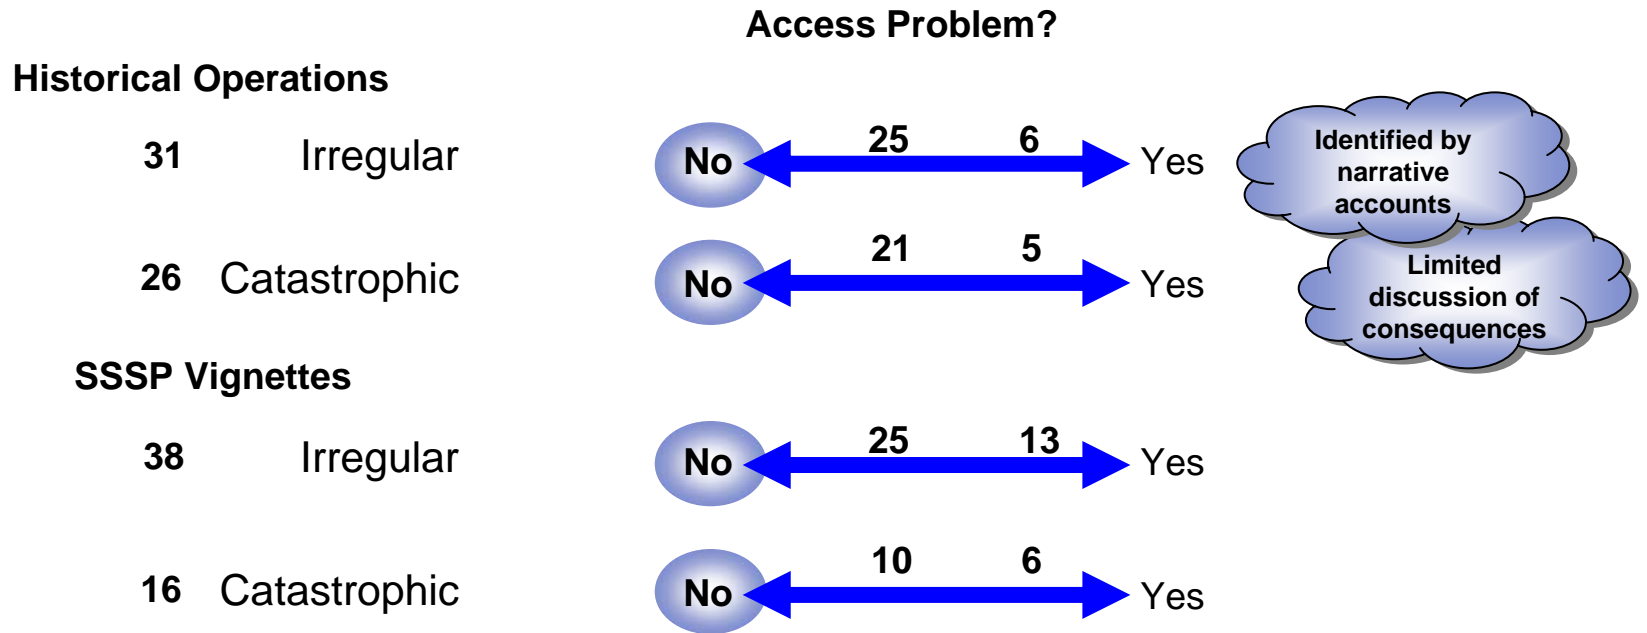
Access Problem?

Historical Operations

31 Irregular

No 25 6 Yes

Identified by narrative accounts

26 Catastrophic

No 21 5 Yes

Limited discussion of consequences

SSSP Vignettes

38 Irregular

No 25 13 Yes

16 Catastrophic

No 10 6 Yes